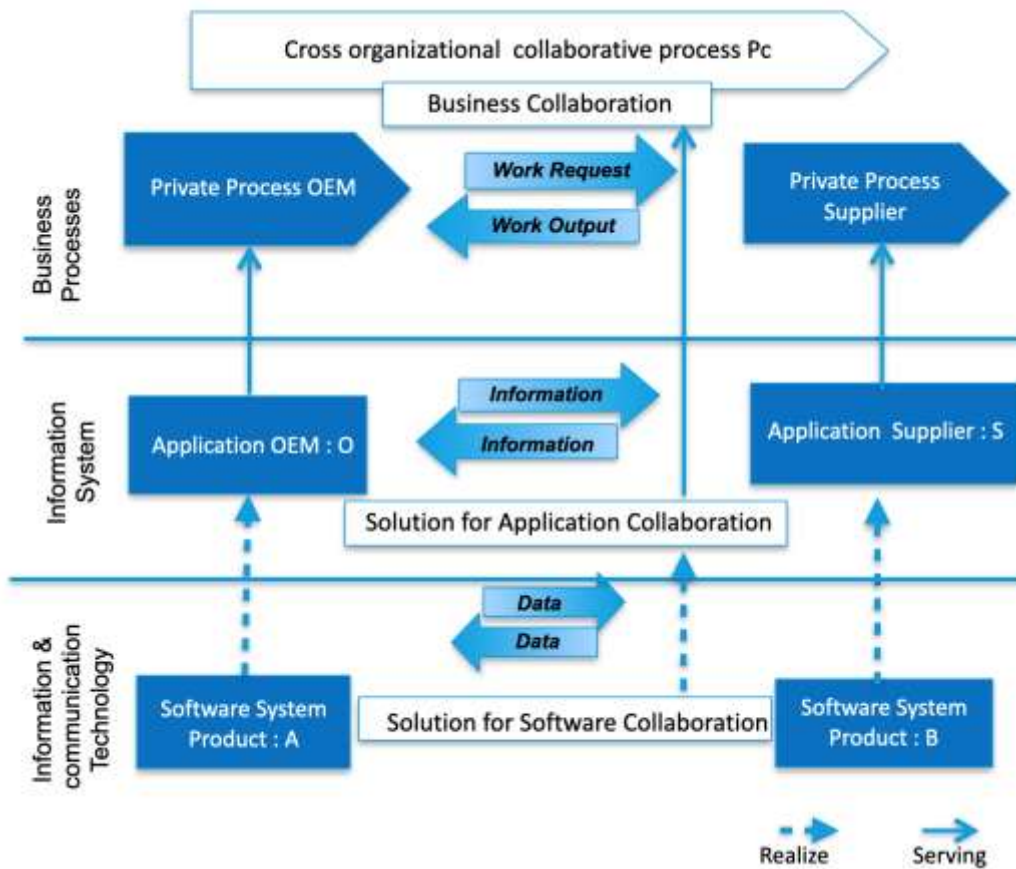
Cross organizational collaborative process Pc

Business Collaboration

Business Processes

Private Process OEM

Work Request

Work Output

Private Process Supplier

Information System

Information

Information

Application OEM : O

Application Supplier : S

Solution for Application Collaboration

Information & communication Technology

Data

Data

Software System Product : A

Solution for Software Collaboration

Software System Product : B

Realize

Serving